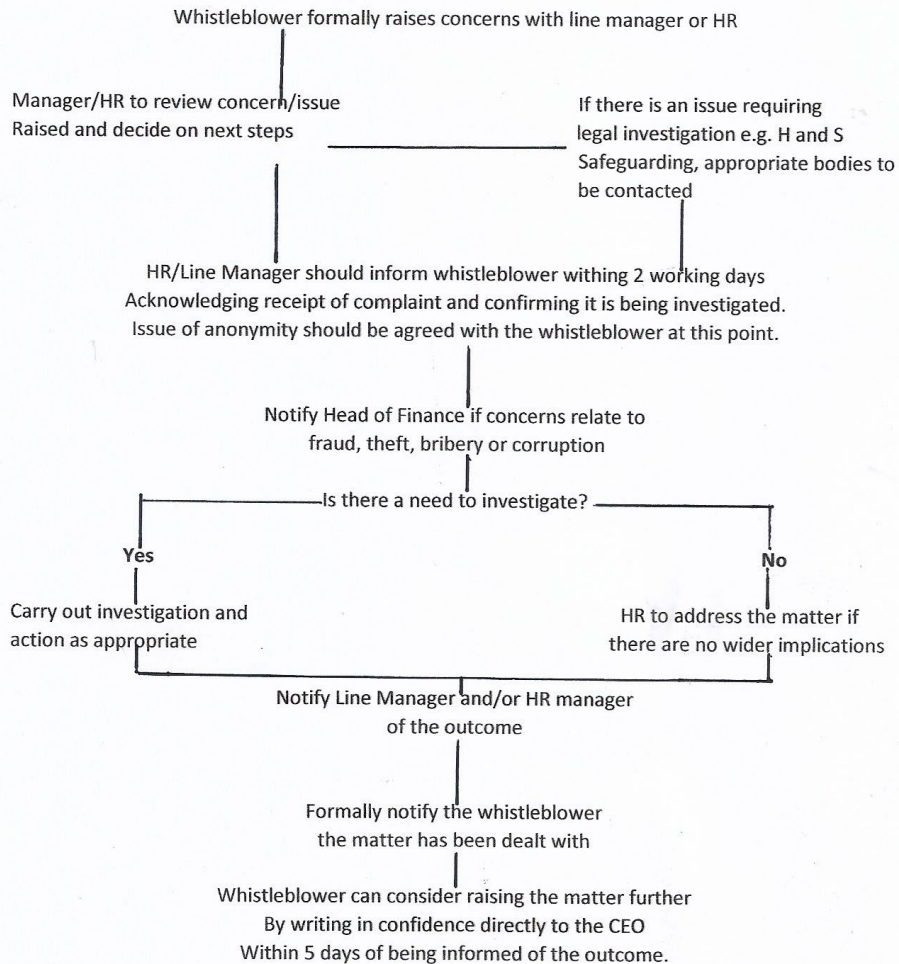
Whistleblower formally raises concerns with line manager or HR

Manager/HR to review concern/issue
Raised and decide on next steps

If there is an issue requiring legal investigation e.g. H and S Safeguarding, appropriate bodies to be contacted

HR/Line Manager should inform whistleblower withing 2 working days
Acknowledging receipt of complaint and confirming it is being investigated.
Issue of anonymity should be agreed with the whistleblower at this point.

Notify Head of Finance if concerns relate to fraud, theft, bribery or corruption

Is there a need to investigate?

Yes

No

Carry out investigation and action as appropriate

HR to address the matter if there are no wider implications

Notify Line Manager and/or HR manager of the outcome

Formally notify the whistleblower the matter has been dealt with

Whistleblower can consider raising the matter further
By writing in confidence directly to the CEO
Within 5 days of being informed of the outcome.